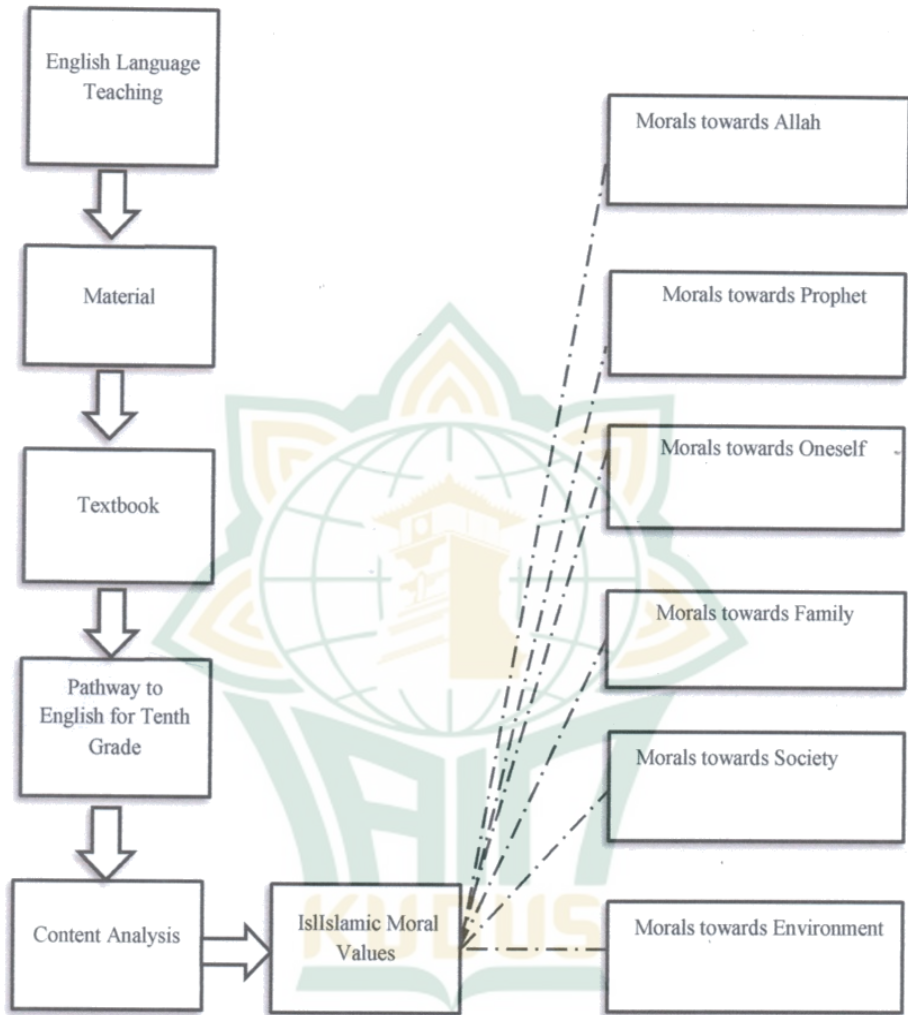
English Language Teaching

Material

Textbook

Pathway to English for Tenth Grade

Content Analysis

IslIslamic Moral Values

Morals towards Allah

Morals towards Prophet

Morals towards Oneself

Morals towards Family

Morals towards Society

Morals towards Environment

KUDUS